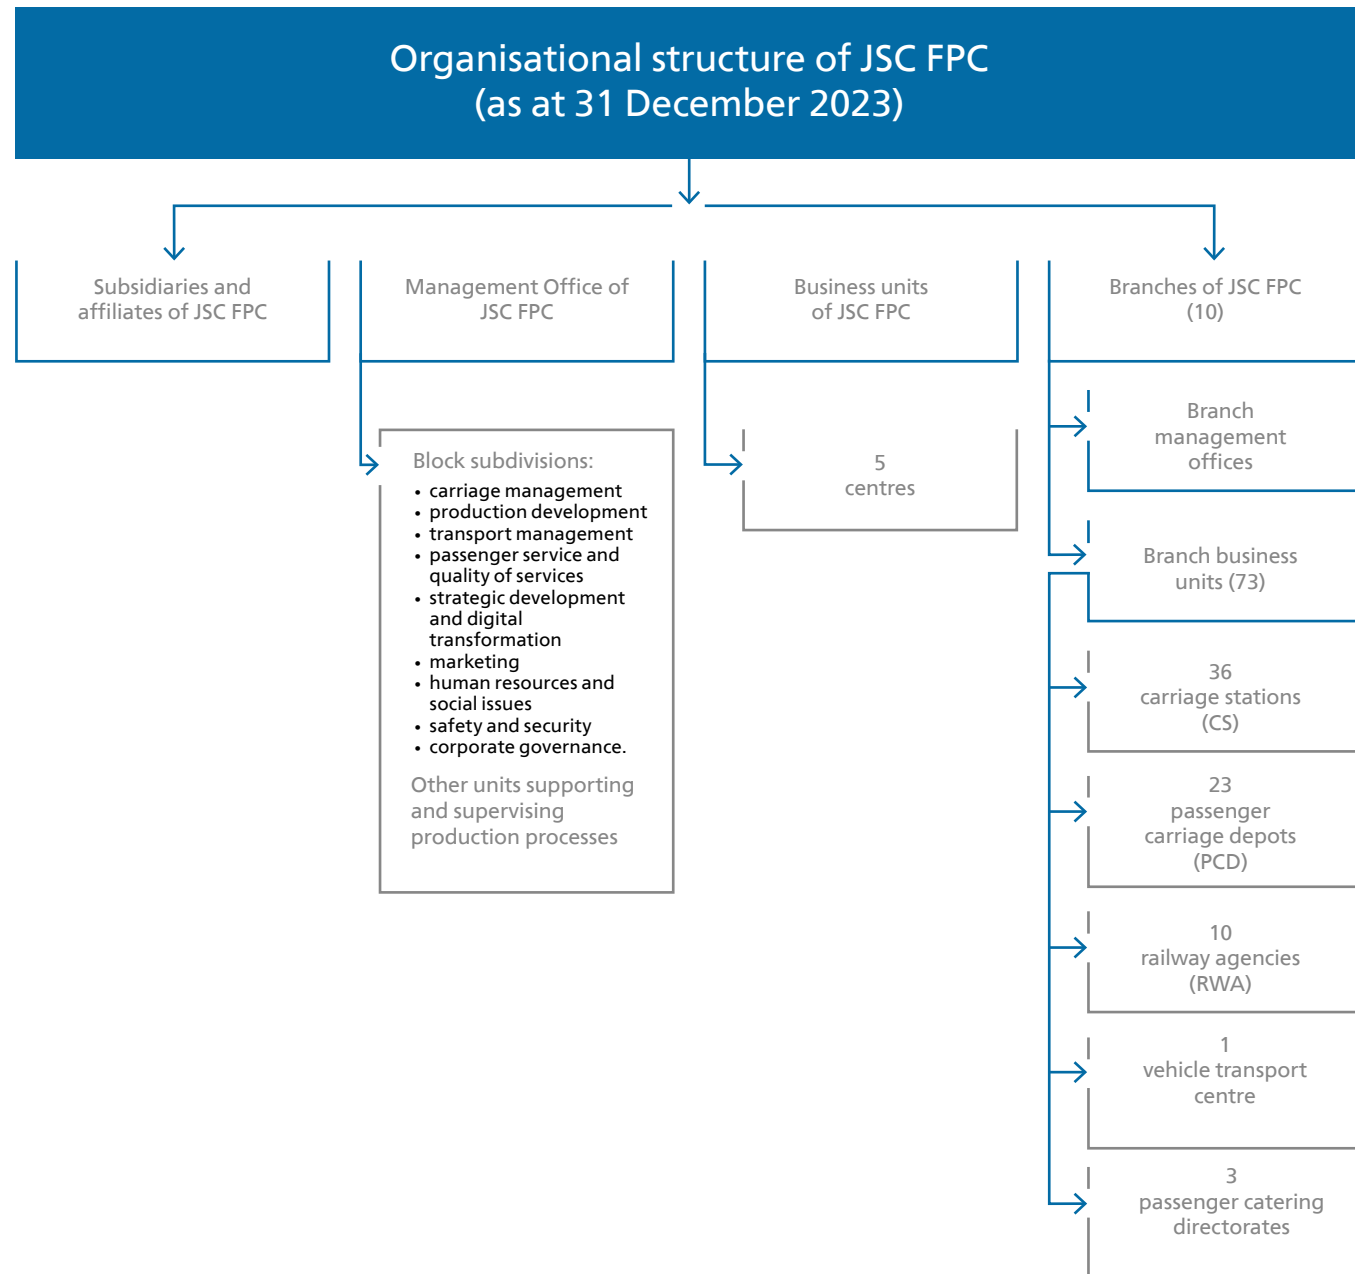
Organisational structure of JSC FPC
(as at 31 December 2023)

Subsidiaries and affiliates of JSC FPC

Management Office of JSC FPC

Business units of JSC FPC

Branches of JSC FPC (10)

Block subdivisions:
• carriage management
• production development
• transport management
• passenger service and quality of services
• strategic development and digital transformation
• marketing
• human resources and social issues
• safety and security
• corporate governance.

Other units supporting and supervising production processes

5
centres

Branch management offices

Branch business units (73)

36
carriage stations
(CS)

23
passenger carriage depots
(PCD)

10
railway agencies
(RWA)

1
vehicle transport centre

3
passenger catering directorates